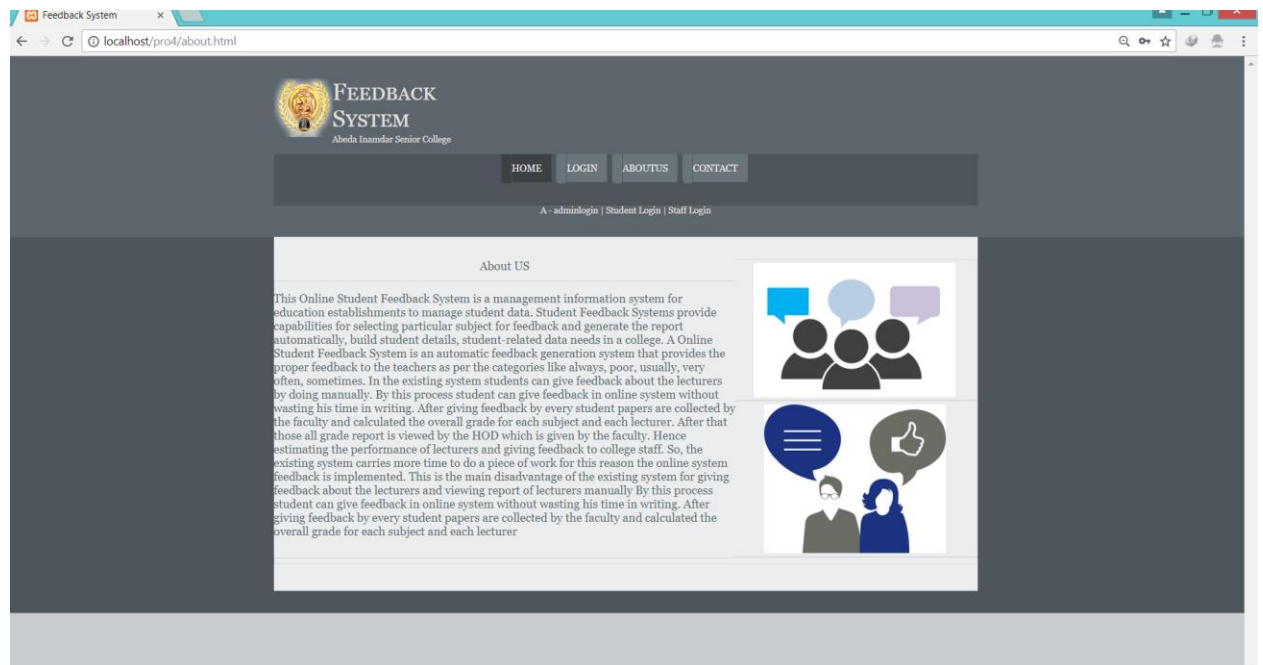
Feedback System ×

localhost/pro4/about.html

FEEDBACK SYSTEM
Abeda Inamdar Senior College

HOME LOGIN ABOUTUS CONTACT

A - adminlogin | Student Login | Staff Login

About US

This Online Student Feedback System is a management information system for education establishments to manage student data. Student Feedback Systems provide capabilities for selecting particular subject for feedback and generate the report automatically, build student details, student-related data needs in a college. A Online Student Feedback System is an automatic feedback generation system that provides the proper feedback to the teachers as per the categories like always, poor, usually, very often, sometimes. In the existing system students can give feedback about the lecturers by doing manually. By this process student can give feedback in online system without wasting his time in writing. After giving feedback by every student papers are collected by the faculty and calculated the overall grade for each subject and each lecturer. After that those all grade report is viewed by the HOD which is given by the faculty. Hence estimating the performance of lecturers and giving feedback to college staff. So, the existing system carries more time to do a piece of work for this reason the online system feedback is implemented. This is the main disadvantage of the existing system for giving feedback about the lecturers and viewing report of lecturers manually By this process student can give feedback in online system without wasting his time in writing. After giving feedback by every student papers are collected by the faculty and calculated the overall grade for each subject and each lecturer